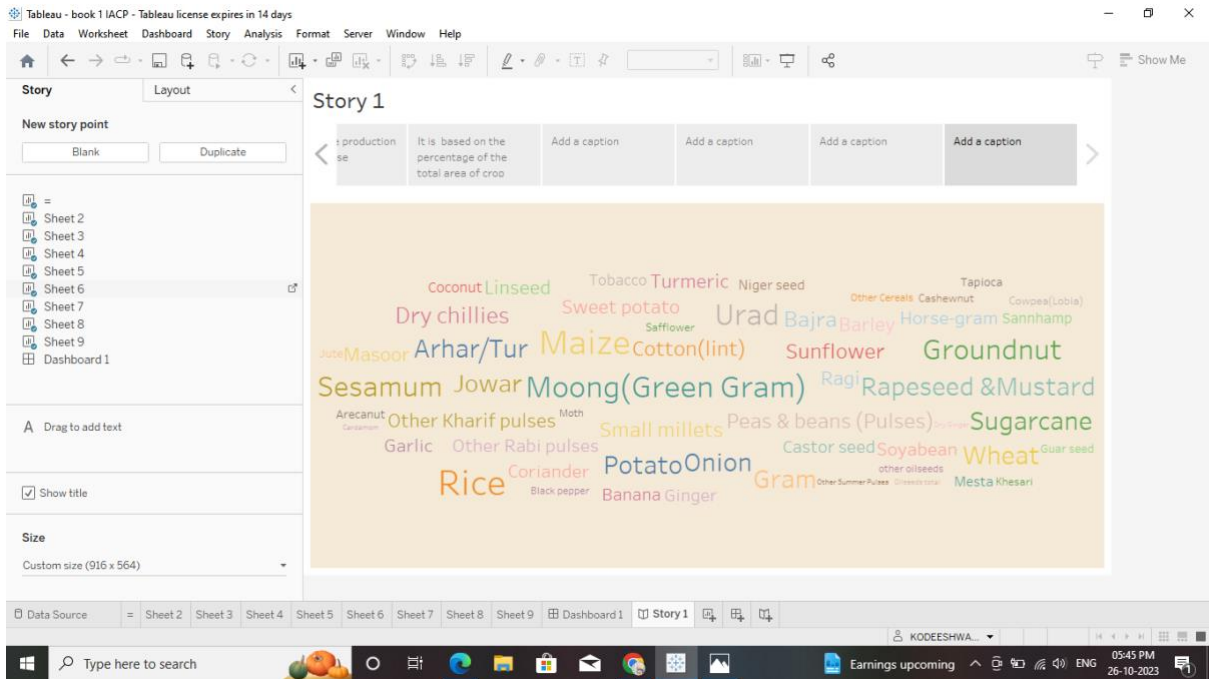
Tableau - book 1 IACP - Tableau license expires in 14 days
File Data Worksheet Dashboard Story Analysis Format Server Window Help

Show Me

Story Layout

New story point
Blank Duplicate

=
Sheet 2
Sheet 3
Sheet 4
Sheet 5
Sheet 6
Sheet 7
Sheet 8
Sheet 9
Dashboard 1

A Drag to add text

Show title

Size
Custom size (916 x 564)

Story 1

production se | It is based on the percentage of the total area of crop | Add a caption | Add a caption | Add a caption | Add a caption

Coconut Linseed Tobacco Turmeric Niger seed Tapioca
Other Cereals Cashewnut Cowpea(Lobia)
Dry chillies Sweet potato Urad Bajra Barley Horse-gram Sannhamp
Safflower
Jute Masoor Arhar/Tur Maize Cotton(lint) Sunflower Groundnut
Sesamum Jowar Moong(Green Gram) Ragi Rapeseed &Mustard
Arecanut Cardamom Other Kharif pulses Moth Small millets Peas & beans (Pulses) Soybean Sugarcane
Garlic Other Rabi pulses Castor seed Soyabean Wheat Guar seed
other oilseeds
Rice Coriander Black pepper Potato Onion Banana Ginger Gram Other Summer Pulses Oilseeds total Mesta Khesari

Data Source = Sheet2 Sheet3 Sheet4 Sheet5 Sheet6 Sheet7 Sheet8 Sheet9 Dashboard 1 Story 1

KODEESHWA...

Type here to search
Earnings upcoming ENG 05:45 PM 26-10-2023